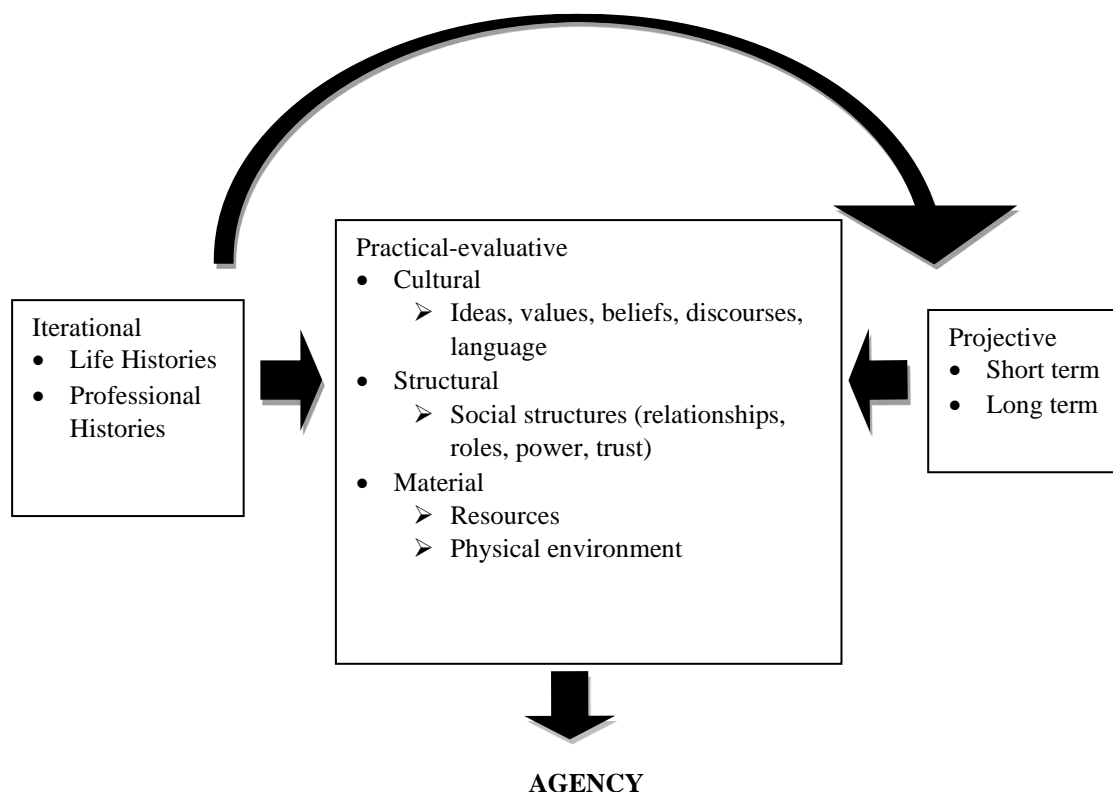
Iterational
- Life Histories
- Professional Histories

Practical-evaluative
- Cultural
  - Ideas, values, beliefs, discourses, language
- Structural
  - Social structures (relationships, roles, power, trust)
- Material
  - Resources
  - Physical environment

Projective
- Short term
- Long term

AGENCY